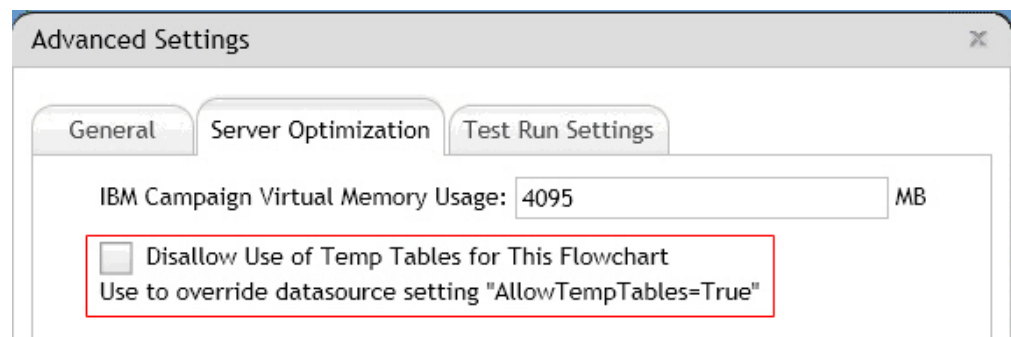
Advanced Settings

x

General

Server Optimization

Test Run Settings

IBM Campaign Virtual Memory Usage: 4095 MB

Disallow Use of Temp Tables for This Flowchart

Use to override datasource setting "AllowTempTables=True"